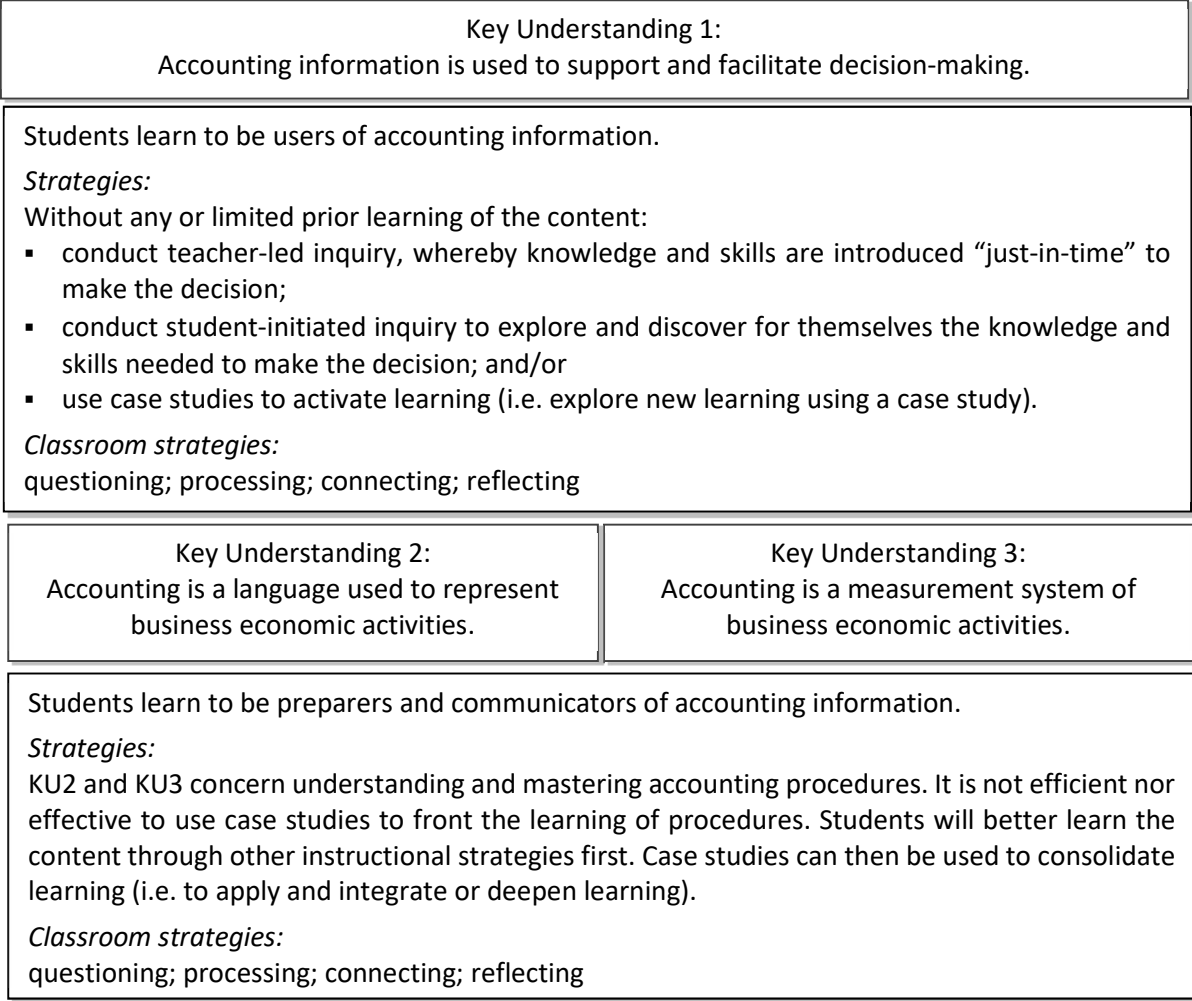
Key Understanding 1:
Accounting information is used to support and facilitate decision-making.

Students learn to be users of accounting information.

*Strategies:*

Without any or limited prior learning of the content:

- conduct teacher-led inquiry, whereby knowledge and skills are introduced "just-in-time" to make the decision;
- conduct student-initiated inquiry to explore and discover for themselves the knowledge and skills needed to make the decision; and/or
- use case studies to activate learning (i.e. explore new learning using a case study).

*Classroom strategies:*

questioning; processing; connecting; reflecting

Key Understanding 2:
Accounting is a language used to represent business economic activities.

Key Understanding 3:
Accounting is a measurement system of business economic activities.

Students learn to be preparers and communicators of accounting information.

*Strategies:*

KU2 and KU3 concern understanding and mastering accounting procedures. It is not efficient nor effective to use case studies to front the learning of procedures. Students will better learn the content through other instructional strategies first. Case studies can then be used to consolidate learning (i.e. to apply and integrate or deepen learning).

*Classroom strategies:*

questioning; processing; connecting; reflecting